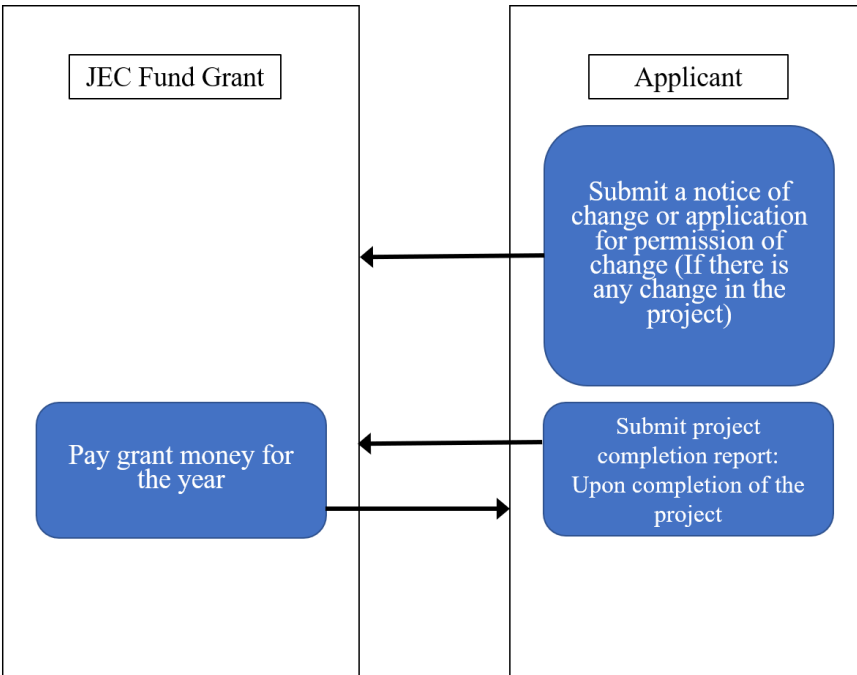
JEC Fund Grant

Applicant

Submit a notice of change or application for permission of change (If there is any change in the project)

Pay grant money for the year

Submit project completion report: Upon completion of the project